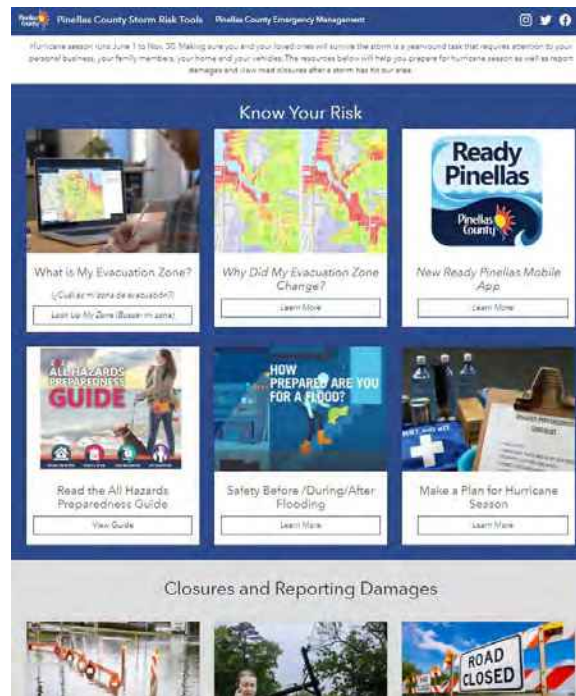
Pinellas County Storm Risk Tools   Pinellas County Emergency Management

Hurricane season runs June 1 to Nov. 30. Making sure you and your loved ones will survive the storm is a yearround task that requires attention to your personal business, your family members, your home and your vehicles. The resources below will help you prepare for hurricane season as well as report damages and view road closures after a storm has hit our area.

Know Your Risk

What is My Evacuation Zone?

¿Cuál es mi zona de evacuación?

Look Up My Zone (Buscar mi zona)

Why Did My Evacuation Zone Change?

Learn More

Ready Pinellas

Pinellas County

New Ready Pinellas Mobile App

Learn More

ALL HAZARDS PREPAREDNESS GUIDE

Read the All Hazards Preparedness Guide

View Guide

HOW PREPARED ARE YOU FOR A FLOOD?

Safety Before /During/After Flooding

Learn More

Make a Plan for Hurricane Season

Learn More

Closures and Reporting Damages

ROAD CLOSED